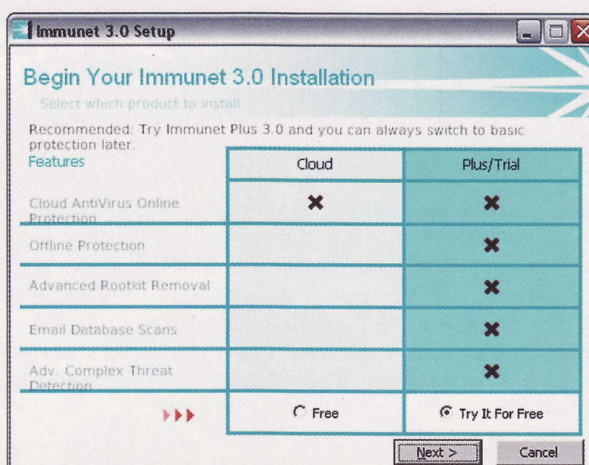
Immunet 3.0 Setup

Begin Your Immunet 3.0 Installation

Select which product to install

Recommended: Try Immunet Plus 3.0 and you can always switch to basic protection later.

| Features | Cloud | Plus/Trial |
|---|---|---|
| Cloud AntiVirus Online Protection | ✖ | ✖ |
| Offline Protection | | ✖ |
| Advanced Rootkit Removal | | ✖ |
| Email Database Scans | | ✖ |
| Adv. Complex Threat Detection | | ✖ |
| ▸▸▸ | Free | Try It For Free |

Next >
Cancel